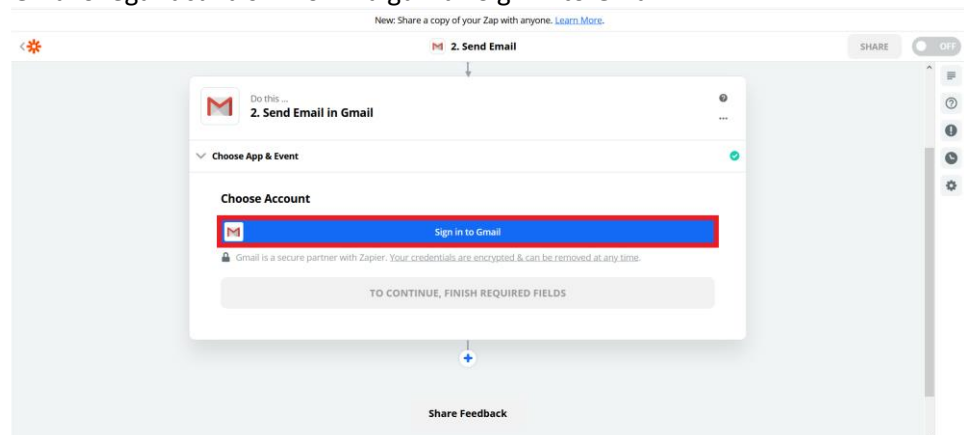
New: Share a copy of your Zap with anyone. Learn More.

2. Send Email

SHARE

OFF

Do this ...

2. Send Email in Gmail

Choose App & Event

Choose Account

Sign in to Gmail

Gmail is a secure partner with Zapier. Your credentials are encrypted & can be removed at any time.

TO CONTINUE, FINISH REQUIRED FIELDS

Share Feedback